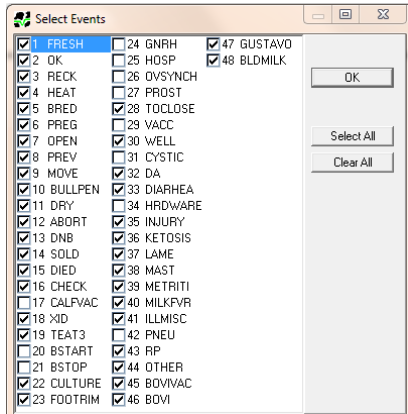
Select Events

☑1 FRESH
☑2 OK
☐3 RECK
☑4 HEAT
☑5 BRED
☑6 PREG
☑7 OPEN
☑8 PREV
☑9 MOVE
☑10 BULLPEN
☑11 DRY
☑12 ABORT
☑13 DNB
☑14 SOLD
☑15 DIED
☑16 CHECK
☐17 CALFVAC
☑18 XID
☑19 TEAT3
☐20 BSTART
☐21 BSTOP
☑22 CULTURE
☑23 FOOTRIM

☐24 GNRH
☐25 HOSP
☐26 OVSYNCH
☐27 PROST
☑28 TOCLOSE
☐29 VACC
☑30 WELL
☐31 CYSTIC
☑32 DA
☑33 DIARHEA
☐34 HRDWARE
☑35 INJURY
☑36 KETOSIS
☑37 LAME
☑38 MAST
☑39 METRITI
☑40 MILKFVR
☑41 ILLMISC
☐42 PNEU
☑43 RP
☑44 OTHER
☑45 BOVIVAC
☑46 BOVI

☑47 GUSTAVO
☑48 BLDMILK

OK

Select All

Clear All